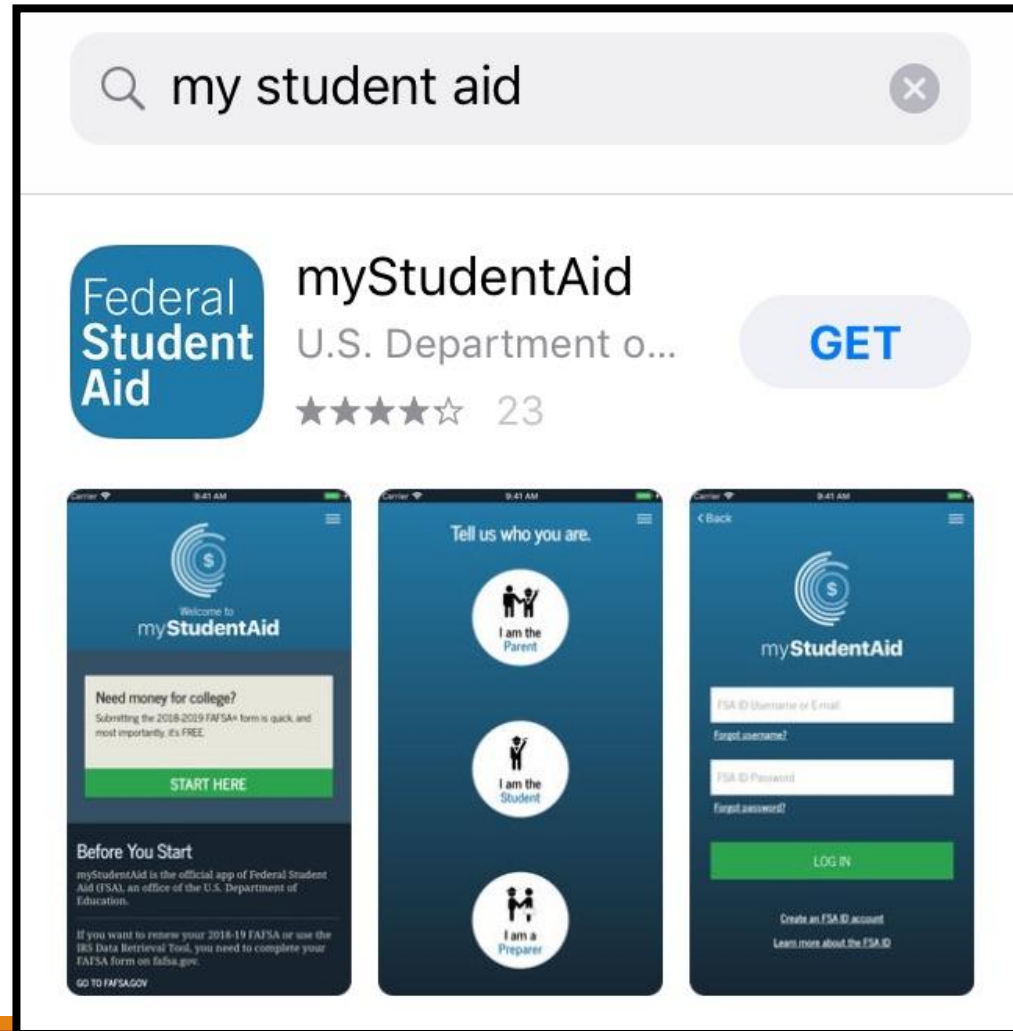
my student aid

Federal Student Aid

myStudentAid

U.S. Department o...

GET

★★★★☆ 23

Carrier 9:41 AM

Welcome to myStudentAid

Need money for college?

Submitting the 2018-2019 FAFSA® form is quick, and most importantly, it's FREE.

START HERE

Before You Start

myStudentAid is the official app of Federal Student Aid (FSA), an office of the U.S. Department of Education.

If you want to renew your 2018-19 FAFSA or use the IRS Data Retrieval Tool, you need to complete your FAFSA form on fafsa.gov.

GO TO FAFSA.GOV

Carrier 9:41 AM

Tell us who you are.

I am the Parent

I am the Student

I am a Preparer

Carrier 9:41 AM

< Back

myStudentAid

FSA ID Username or Email

Forgot username?

FSA ID Password

Forgot password?

LOG IN

Create an FSA ID account

Learn more about the FSA ID